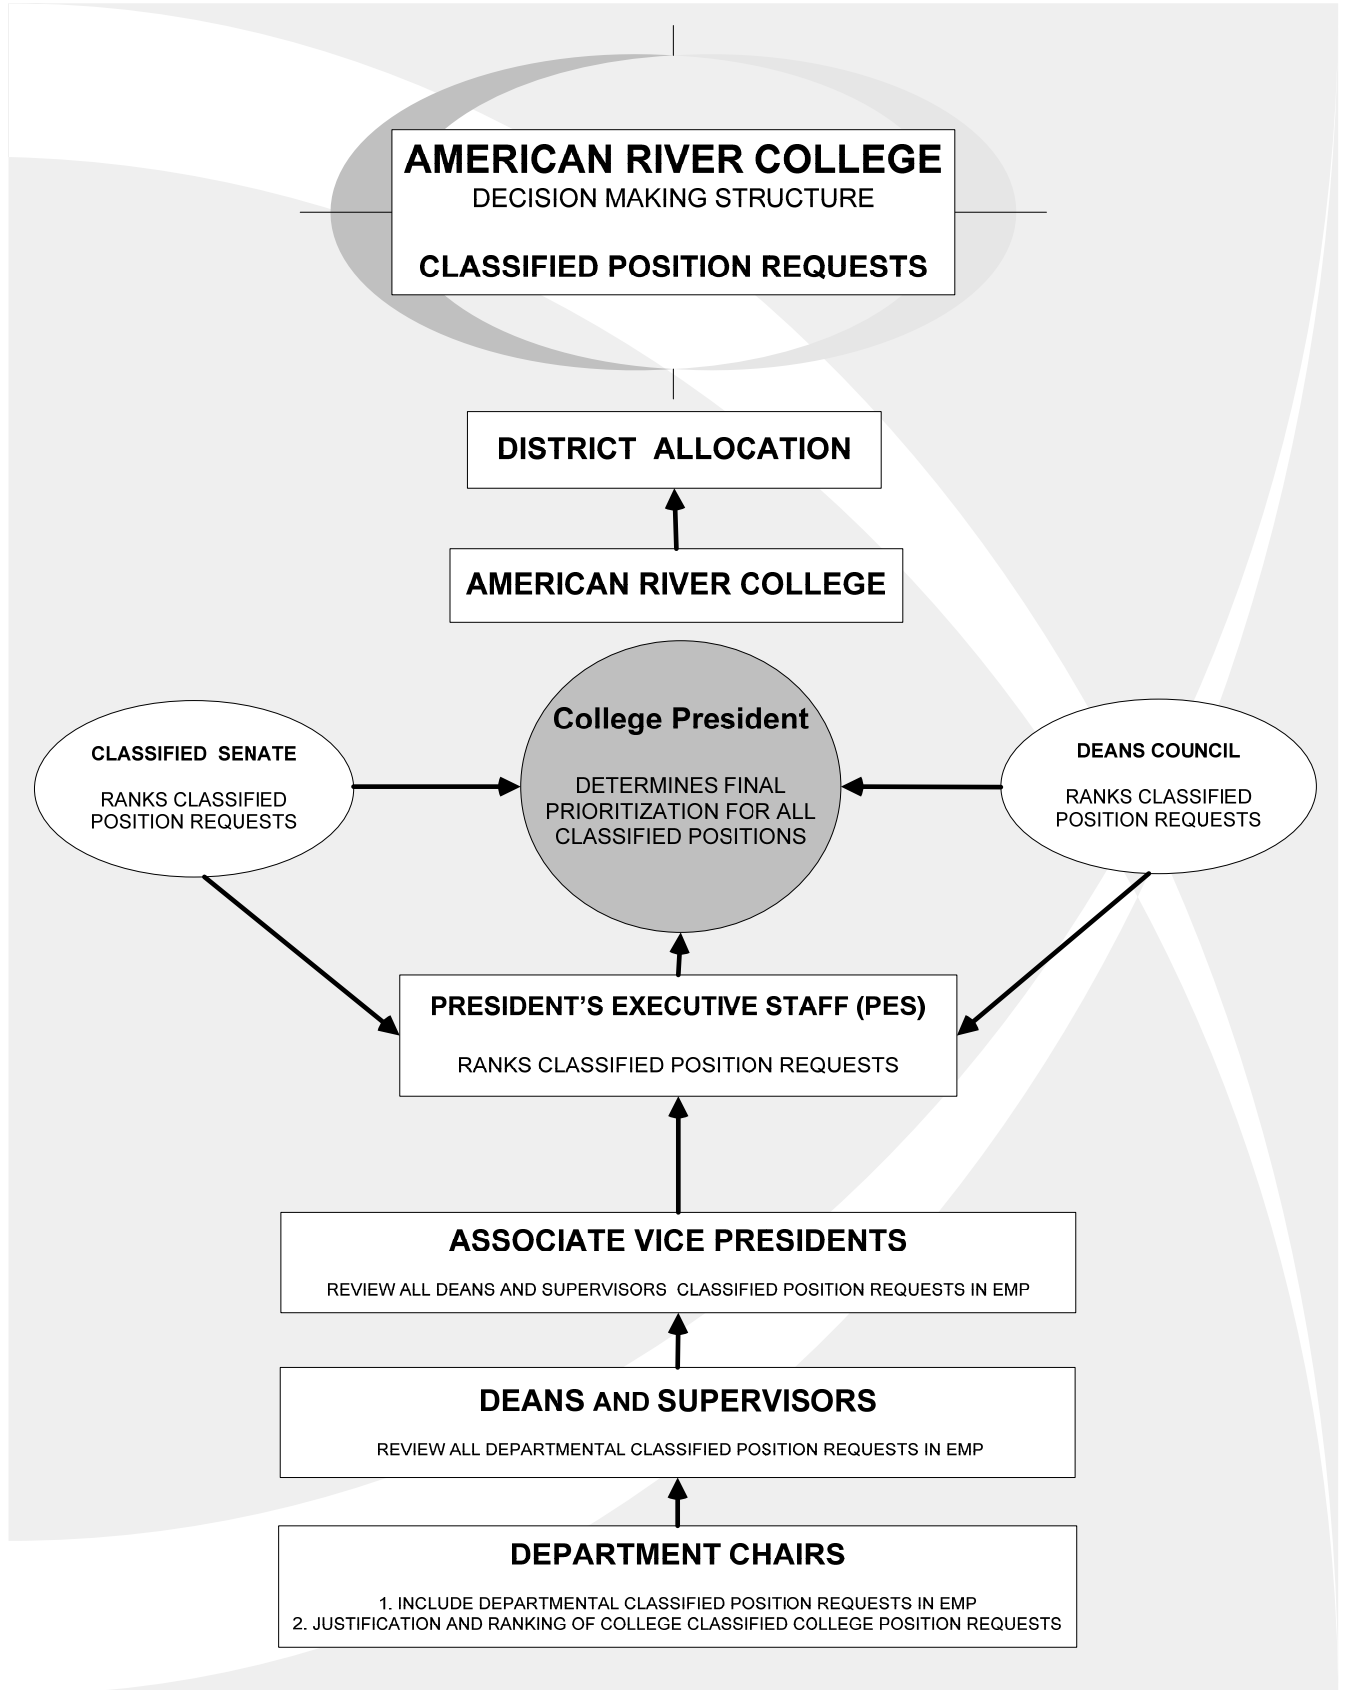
AMERICAN RIVER COLLEGE
DECISION MAKING STRUCTURE

CLASSIFIED POSITION REQUESTS

DISTRICT ALLOCATION

AMERICAN RIVER COLLEGE

CLASSIFIED SENATE

RANKS CLASSIFIED POSITION REQUESTS

College President

DETERMINES FINAL PRIORITIZATION FOR ALL CLASSIFIED POSITIONS

DEANS COUNCIL

RANKS CLASSIFIED POSITION REQUESTS

PRESIDENT'S EXECUTIVE STAFF (PES)

RANKS CLASSIFIED POSITION REQUESTS

ASSOCIATE VICE PRESIDENTS

REVIEW ALL DEANS AND SUPERVISORS CLASSIFIED POSITION REQUESTS IN EMP

DEANS AND SUPERVISORS

REVIEW ALL DEPARTMENTAL CLASSIFIED POSITION REQUESTS IN EMP

DEPARTMENT CHAIRS

1. INCLUDE DEPARTMENTAL CLASSIFIED POSITION REQUESTS IN EMP
2. JUSTIFICATION AND RANKING OF COLLEGE CLASSIFIED COLLEGE POSITION REQUESTS